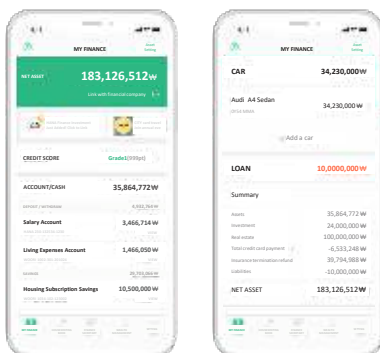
MY FINANCE

NET ASSET

183,126,512₩

Link with financial company

CREDIT SCORE

Grade1(999pt)

ACCOUNT/CASH

35,864,772₩

Salary Account

3,466,714₩

Living Expenses Account

1,466,050₩

Housing Subscription Savings

10,500,000₩

MY FINANCE

CAR

34,230,000₩

Audi A4 Sedan

34,230,000₩

Add a car

LOAN

10,000,000₩

Summary

Assets 35,864,772₩

Investment 24,000,000₩

Real estate 100,000,000₩

Total credit card payment -6,533,248₩

Insurance termination refund 39,794,988₩

Liabilities -10,000,000₩

NET ASSET 183,126,512₩